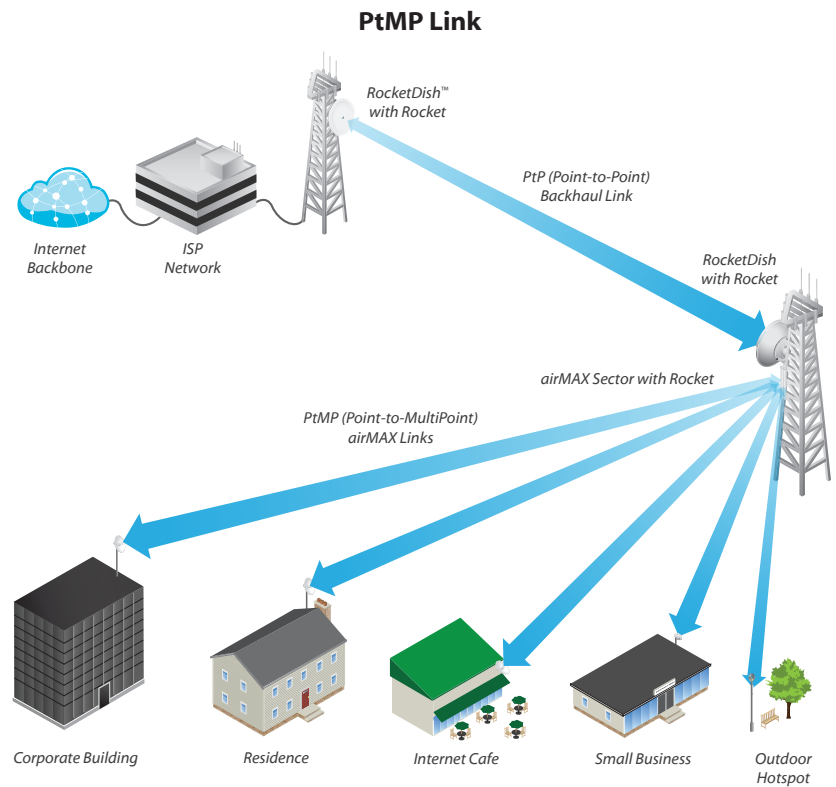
PtMP Link

RocketDish™ with Rocket

PtP (Point-to-Point) Backhaul Link

Internet Backbone

ISP Network

RocketDish with Rocket

airMAX Sector with Rocket

PtMP (Point-to-MultiPoint) airMAX Links

Corporate Building

Residence

Internet Cafe

Small Business

Outdoor Hotspot